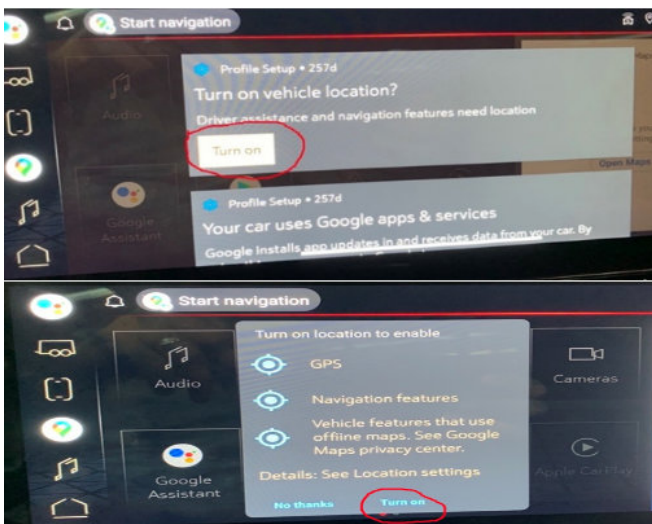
Start navigation

Audio

Profile Setup • 257d

Turn on vehicle location?

Driver assistance and navigation features need location

Turn on

Open Maps

Google Assistant

Profile Setup • 257d

Your car uses Google apps & services

Google installs app updates in and receives data from your car. By

Start navigation

Audio

Turn on location to enable

GPS

Navigation features

Vehicle features that use offline maps. See Google Maps privacy center.

Details: See Location settings

No thanks

Turn on

Cameras

Google Assistant

Apple CarPlay